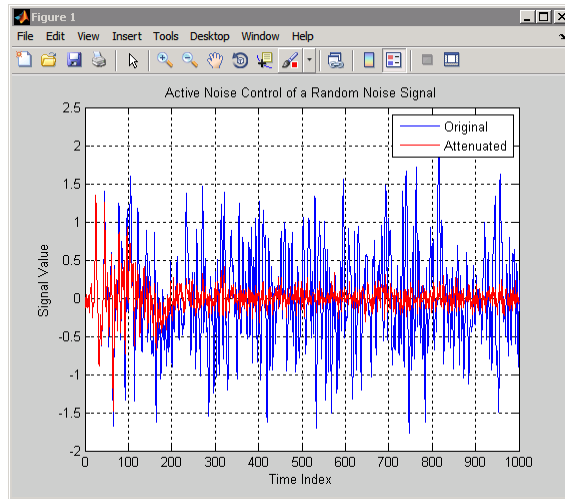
Figure 1

File Edit View Insert Tools Desktop Window Help

Active Noise Control of a Random Noise Signal

Original
Attenuated

Signal Value

2.5
2
1.5
1
0.5
0
-0.5
-1
-1.5
-2

0 100 200 300 400 500 600 700 800 900 1000

Time Index